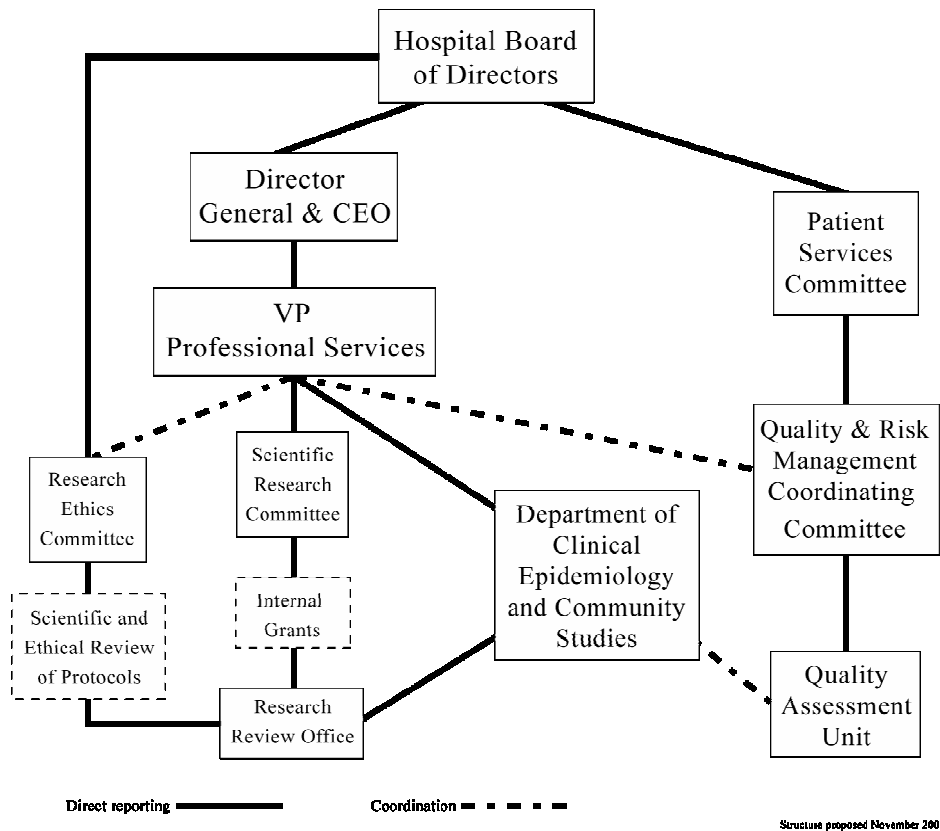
Hospital Board of Directors

Director General & CEO

Patient Services Committee

VP Professional Services

Research Ethics Committee

Scientific Research Committee

Quality & Risk Management Coordinating Committee

Department of Clinical Epidemiology and Community Studies

Scientific and Ethical Review of Protocols

Internal Grants

Quality Assessment Unit

Research Review Office

Direct reporting

Coordination

Structure proposed November 200